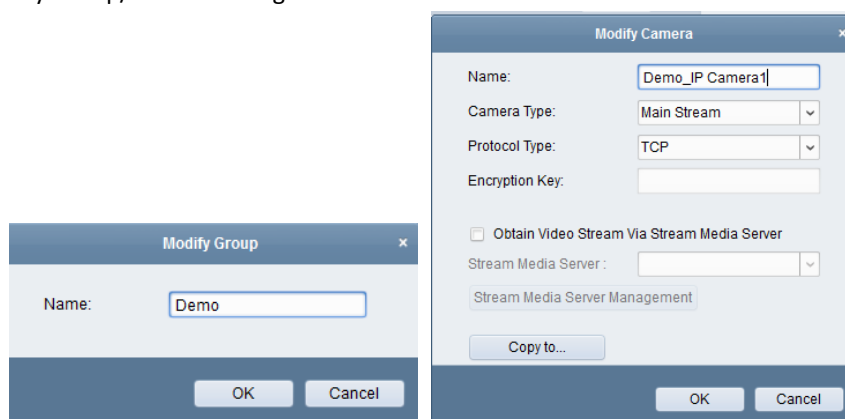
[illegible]

Modify Group ×

Name: Demo

OK Cancel

Modify Camera ×

Name: Demo_IP Camera1

Camera Type: Main Stream

Protocol Type: TCP

Encryption Key:

Obtain Video Stream Via Stream Media Server

Stream Media Server :

Stream Media Server Management

Copy to...

OK Cancel